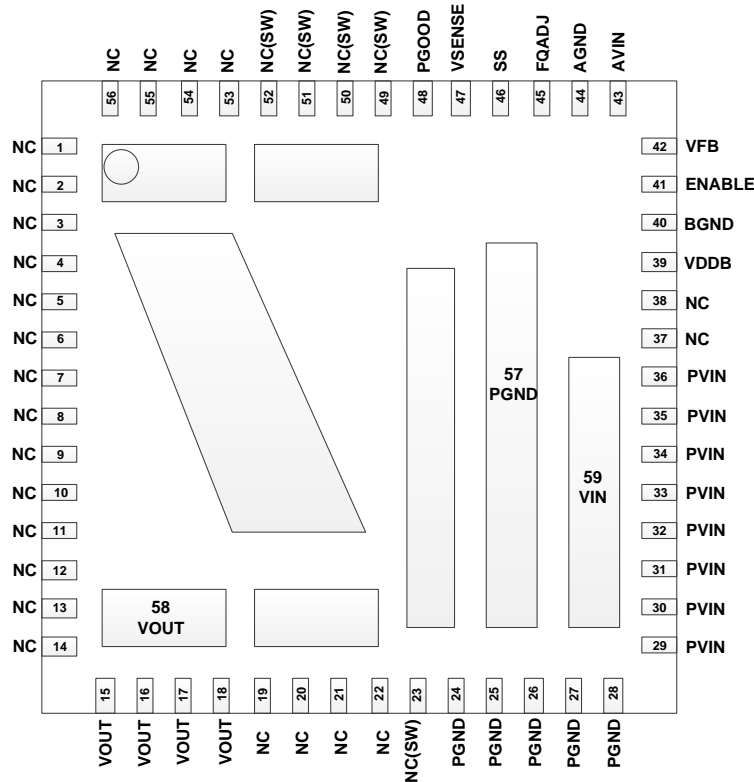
NC NC NC NC NC(SW) NC(SW) NC(SW) NC(SW) PGOOD VSENSE SS FQADJ AGND AVIN

56 55 54 53 52 51 50 49 48 47 46 45 44 43

NC 1
NC 2
NC 3
NC 4
NC 5
NC 6
NC 7
NC 8
NC 9
NC 10
NC 11
NC 12
NC 13
NC 14

42 VFB
41 ENABLE
40 BGND
39 VDDB
38 NC
37 NC
36 PVIN
35 PVIN
34 PVIN
33 PVIN
32 PVIN
31 PVIN
30 PVIN
29 PVIN

57
PGND

59
VIN

58
VOUT

15 16 17 18 19 20 21 22 23 24 25 26 27 28

VOUT VOUT VOUT VOUT NC NC NC NC NC(SW) PGND PGND PGND PGND PGND